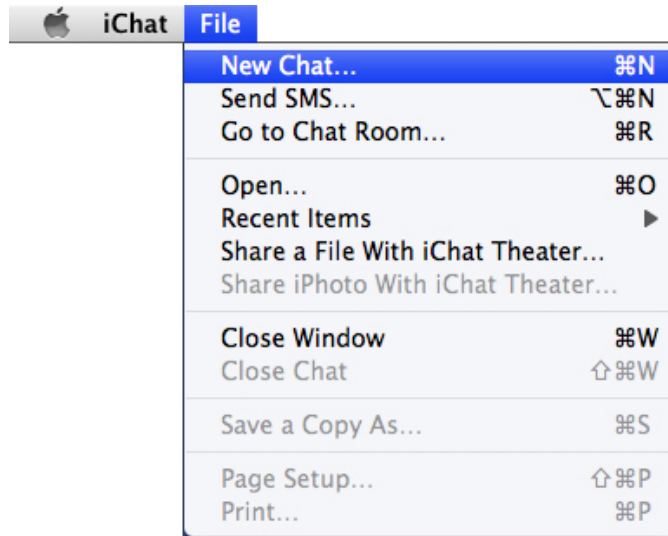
iChat File

New Chat... ⌘N
Send SMS... ⌥⌘N
Go to Chat Room... ⌘R

Open... ⌘O
Recent Items ▶
Share a File With iChat Theater...
Share iPhoto With iChat Theater...

Close Window ⌘W
Close Chat ⇧⌘W

Save a Copy As... ⌘S

Page Setup... ⇧⌘P
Print... ⌘P